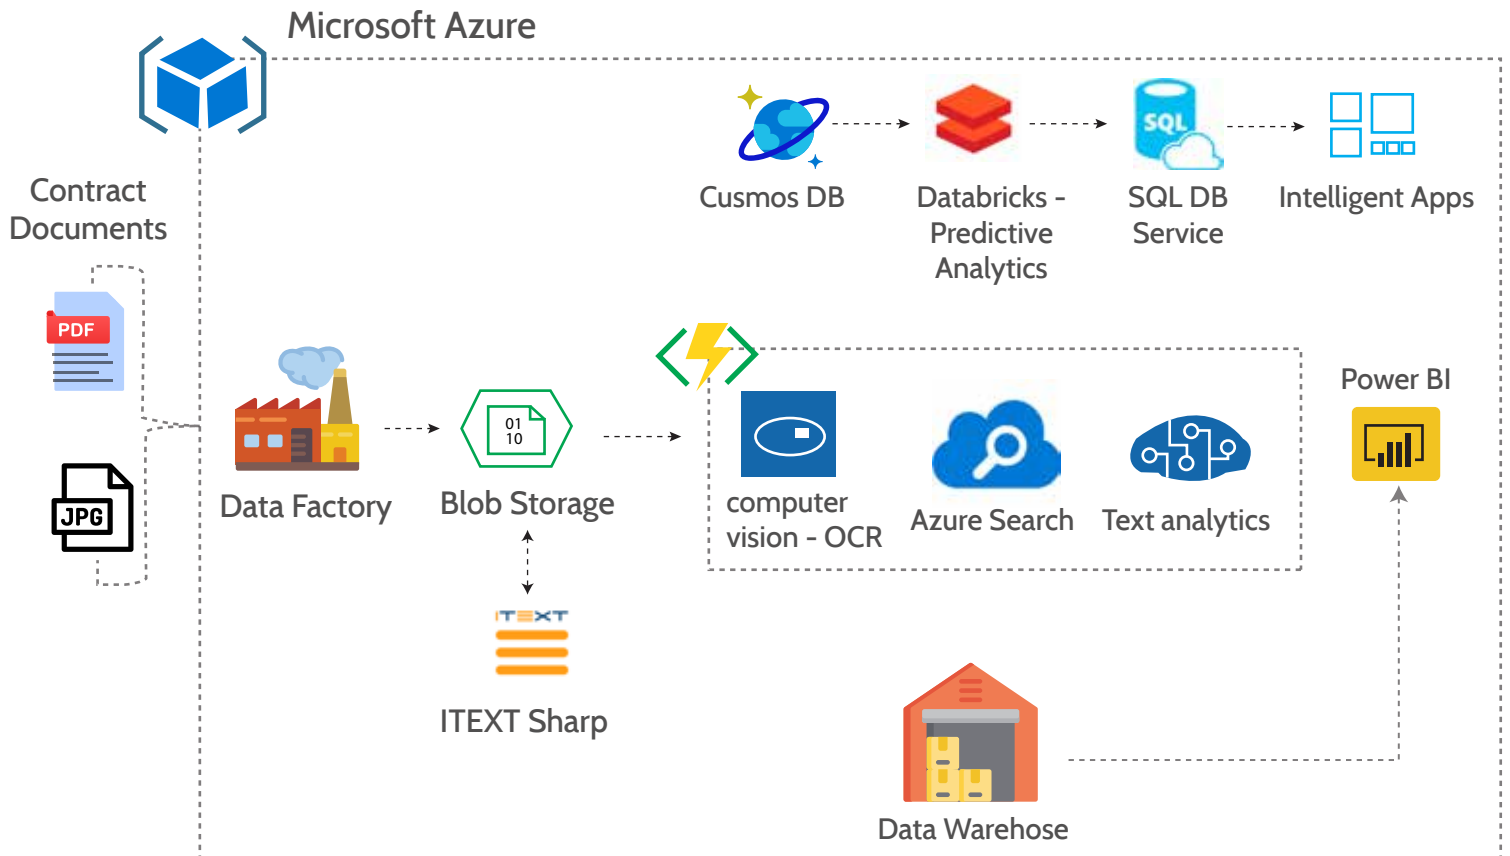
Microsoft Azure

Contract Documents

PDF

JPG

Cusmos DB

Databricks - Predictive Analytics

SQL

SQL DB Service

Intelligent Apps

Data Factory

01
10

Blob Storage

computer vision - OCR

Azure Search

Text analytics

Power BI

ITEXT

ITEXT Sharp

Data Warehose